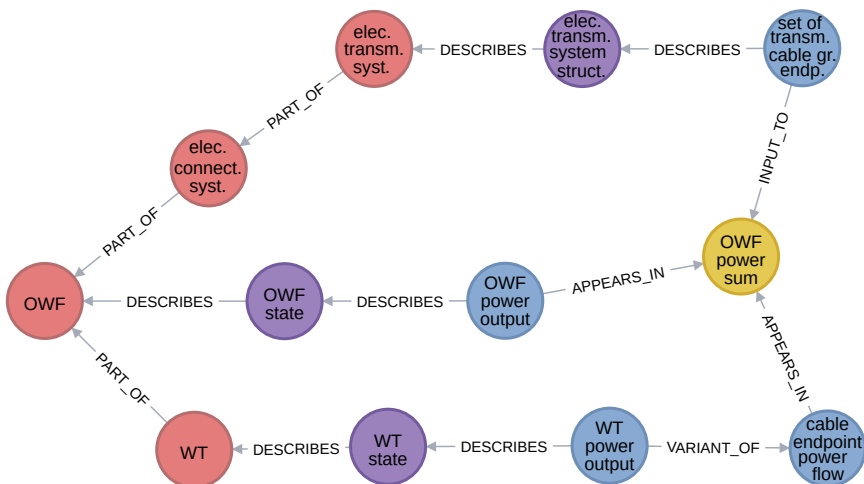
elec. transm. syst.

DESCRIBES

elec. transm. system struct.

DESCRIBES

set of transm. cable gr. endp.

PART_OF

INPUT_TO

elec. connect. syst.

PART_OF

OWF power sum

OWF

DESCRIBES

OWF state

DESCRIBES

OWF power output

APPEARS_IN

APPEARS_IN

PART_OF

WT

DESCRIBES

WT state

DESCRIBES

WT power output

VARIANT_OF

cable endpoint power flow